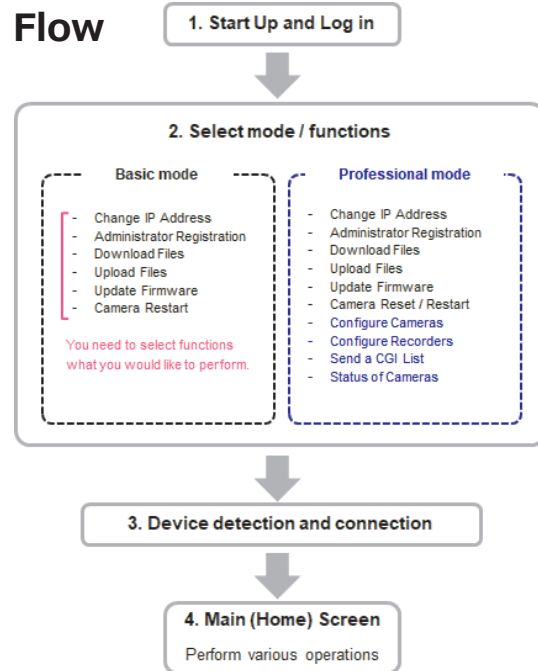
Flow

1. Start Up and Log in

2. Select mode / functions

Basic mode

- Change IP Address
- Administrator Registration
- Download Files
- Upload Files
- Update Firmware
- Camera Restart

You need to select functions what you would like to perform.

Professional mode

- Change IP Address
- Administrator Registration
- Download Files
- Upload Files
- Update Firmware
- Camera Reset / Restart
- Configure Cameras
- Configure Recorders
- Send a CGI List
- Status of Cameras

3. Device detection and connection

4. Main (Home) Screen

Perform various operations